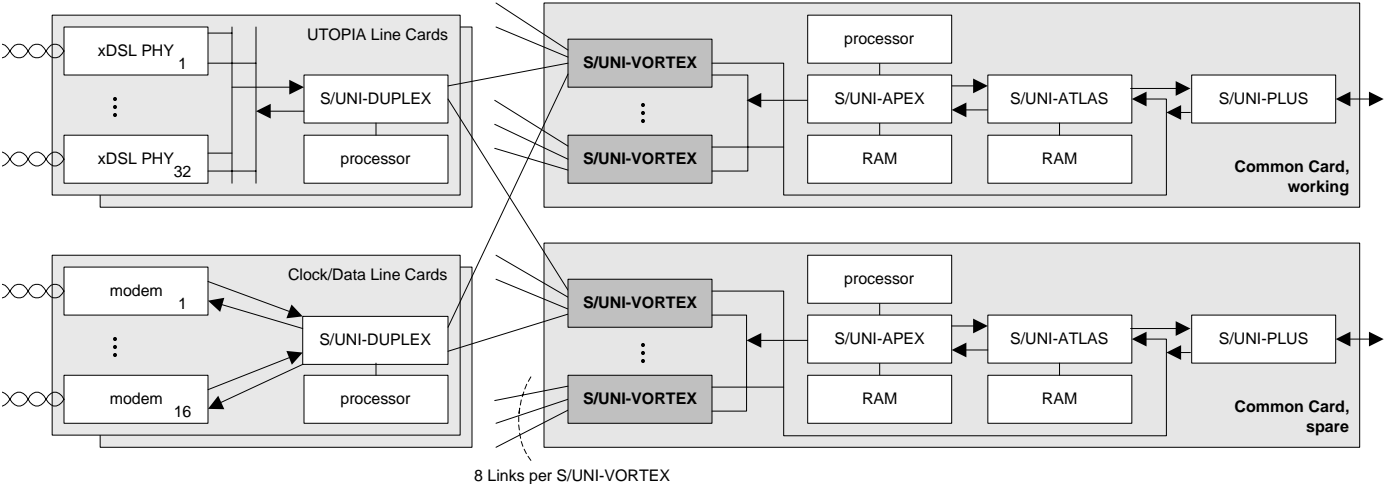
UTOPIA Line Cards

xDSL PHY$_1$

xDSL PHY$_{32}$

S/UNI-DUPLEX

processor

Clock/Data Line Cards

modem$_1$

modem$_{16}$

S/UNI-DUPLEX

processor

S/UNI-VORTEX

S/UNI-VORTEX

processor

S/UNI-APEX

S/UNI-ATLAS

S/UNI-PLUS

RAM

RAM

Common Card, working

S/UNI-VORTEX

S/UNI-VORTEX

processor

S/UNI-APEX

S/UNI-ATLAS

S/UNI-PLUS

RAM

RAM

Common Card, spare

8 Links per S/UNI-VORTEX